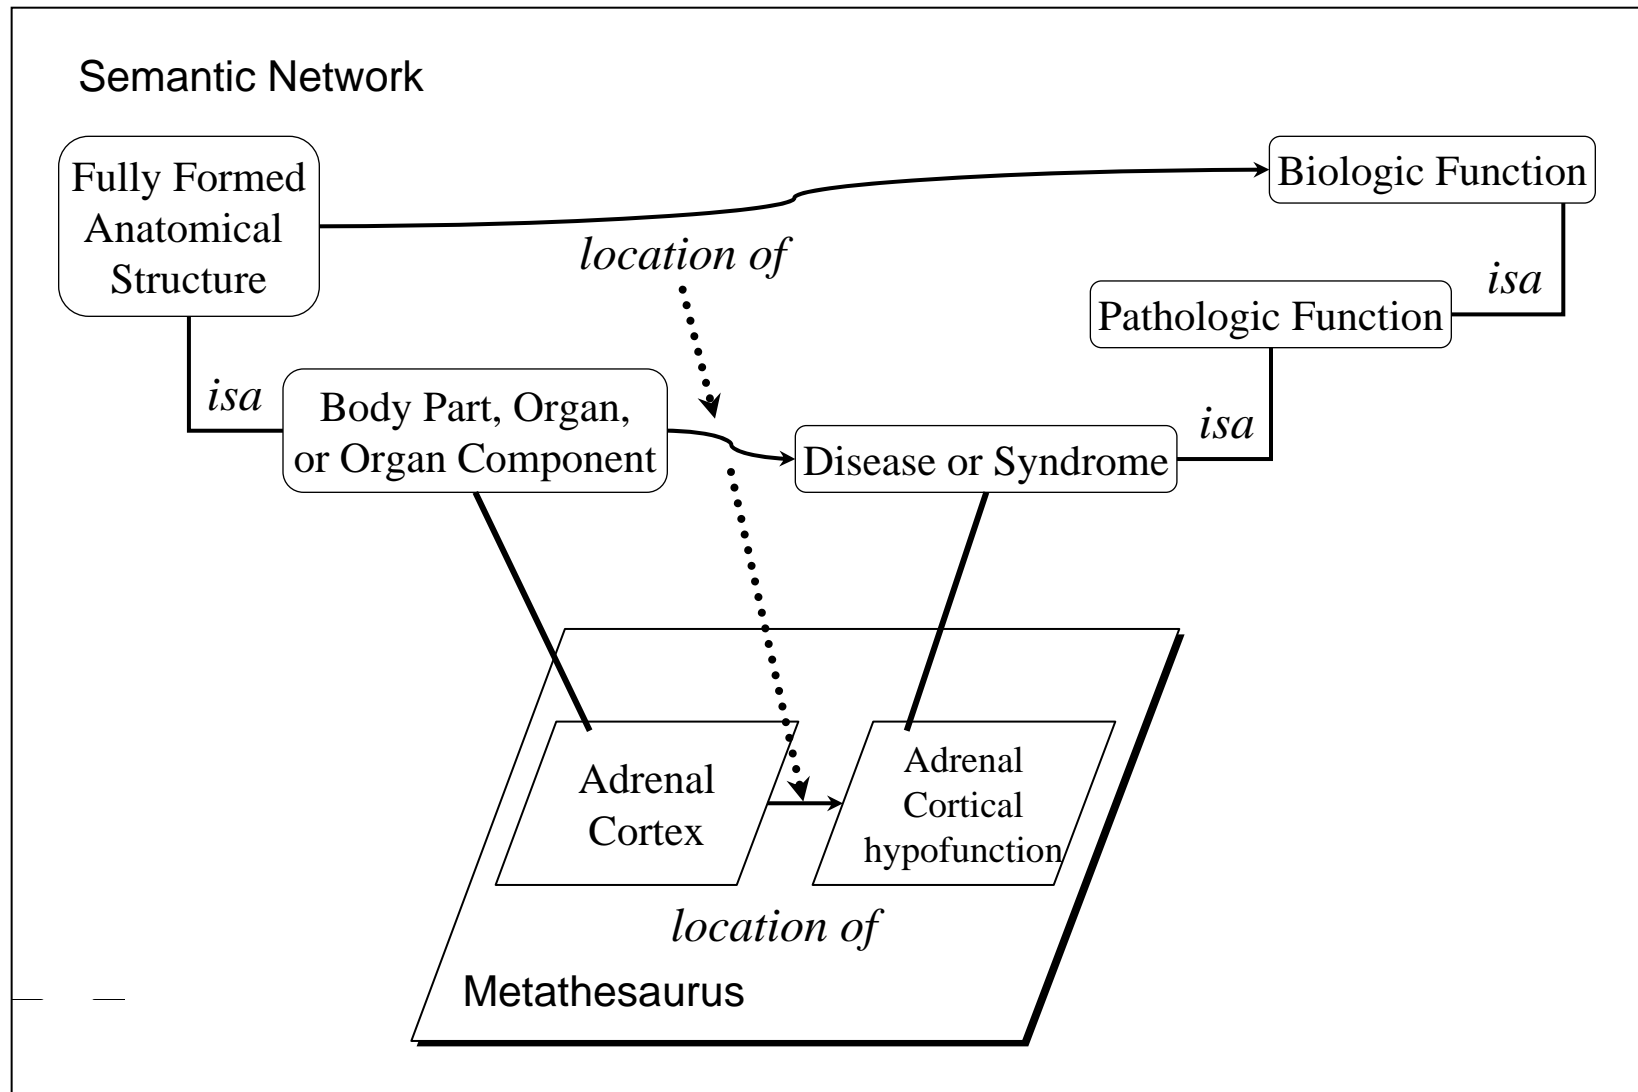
Semantic Network

Fully Formed Anatomical Structure

Biologic Function

location of

isa

Pathologic Function

isa

Body Part, Organ, or Organ Component

isa

Disease or Syndrome

Adrenal Cortex

Adrenal Cortical hypofunction

location of

Metathesaurus